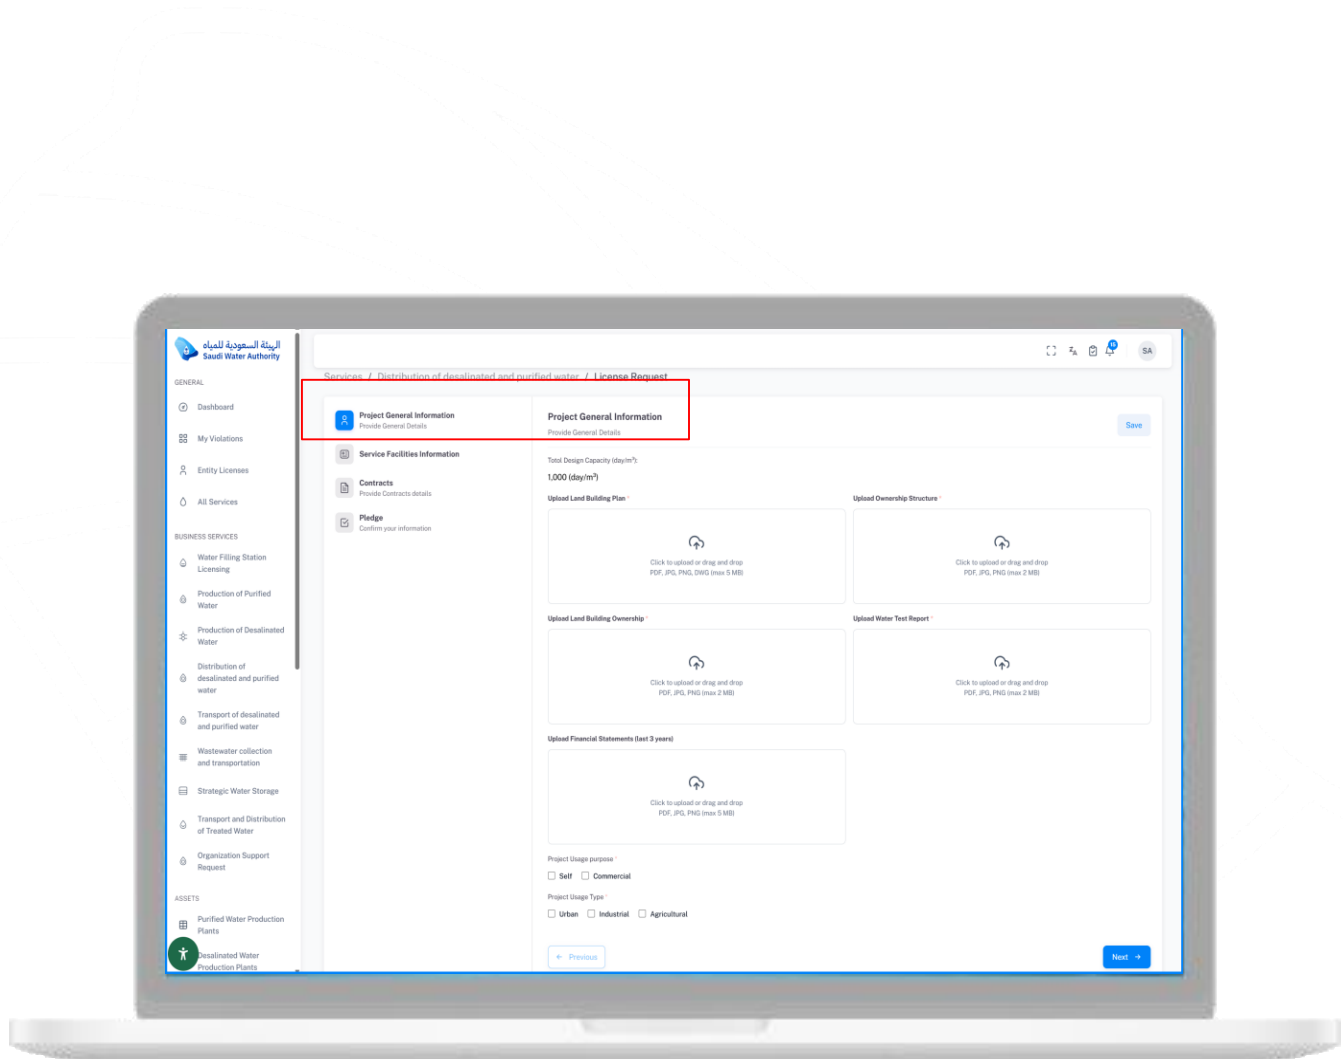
الهيئة السعودية للمياه
Saudi Water Authority

GENERAL

Dashboard

My Violations

Entity Licenses

All Services

BUSINESS SERVICES

Water Filling Station Licensing

Production of Purified Water

Production of Desalinated Water

Distribution of desalinated and purified water

Transport of desalinated and purified water

Wastewater collection and transportation

Strategic Water Storage

Transport and Distribution of Treated Water

Organization Support Request

ASSETS

Purified Water Production Plants

Desalinated Water Production Plants

SA

Services / Distribution of desalinated and purified water / License Request

Project General Information
Provide General Details

Service Facilities Information

Contracts
Provide Contracts details

Pledge
Confirm your information

Project General Information
Provide General Details

Save

Total Design Capacity (day/m³):
1,000 (day/m³)

Upload Land Building Plan *
Click to upload or drag and drop
PDF, JPG, PNG, DWG (max 5 MB)

Upload Ownership Structure *
Click to upload or drag and drop
PDF, JPG, PNG (max 2 MB)

Upload Land Building Ownership *
Click to upload or drag and drop
PDF, JPG, PNG (max 2 MB)

Upload Water Test Report *
Click to upload or drag and drop
PDF, JPG, PNG (max 2 MB)

Upload Financial Statements (last 3 years)
Click to upload or drag and drop
PDF, JPG, PNG (max 5 MB)

Project Usage purpose *
Self
Commercial

Project Usage Type *
Urban
Industrial
Agricultural

Previous

Next